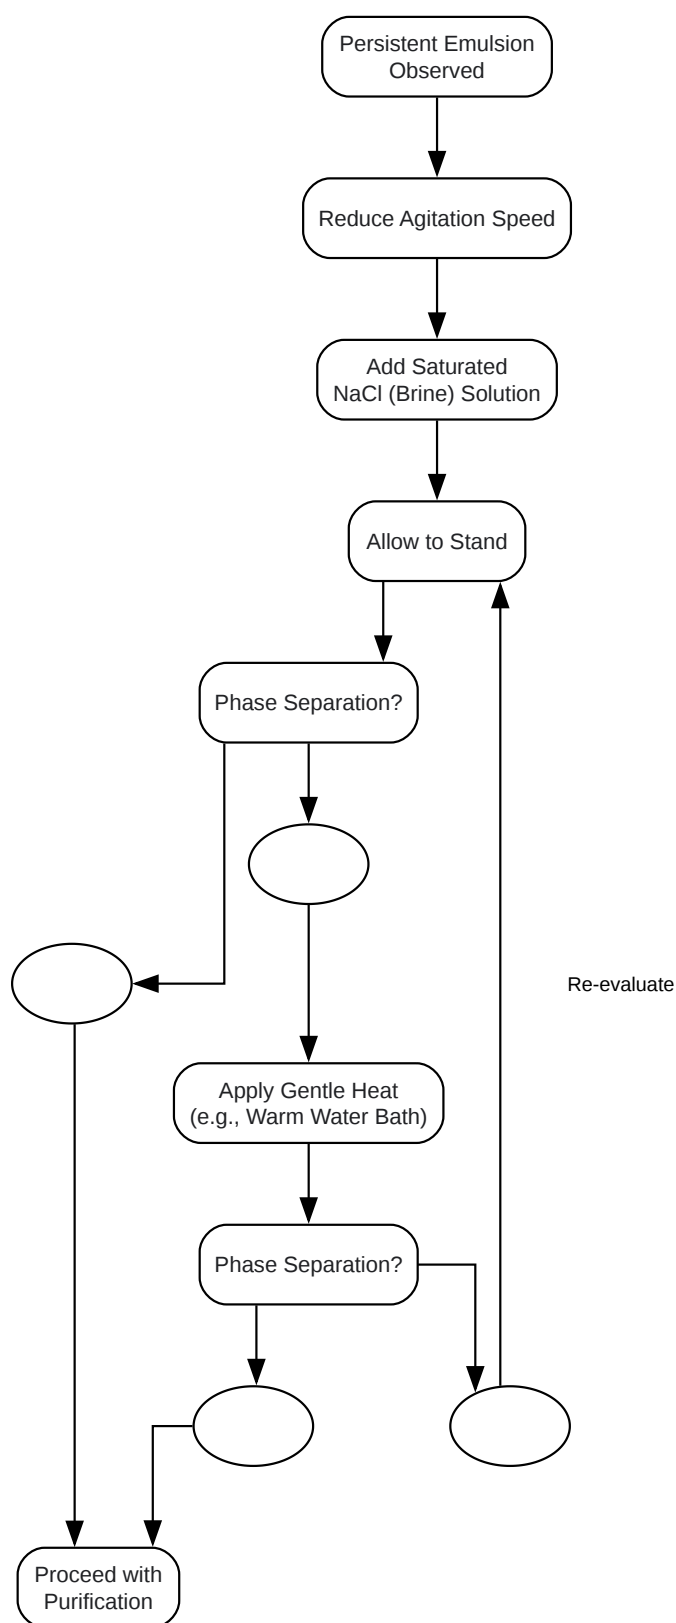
Persistent Emulsion Observed

Reduce Agitation Speed

Add Saturated NaCl (Brine) Solution

Allow to Stand

Phase Separation?

Re-evaluate

Apply Gentle Heat (e.g., Warm Water Bath)

Phase Separation?

Proceed with Purification